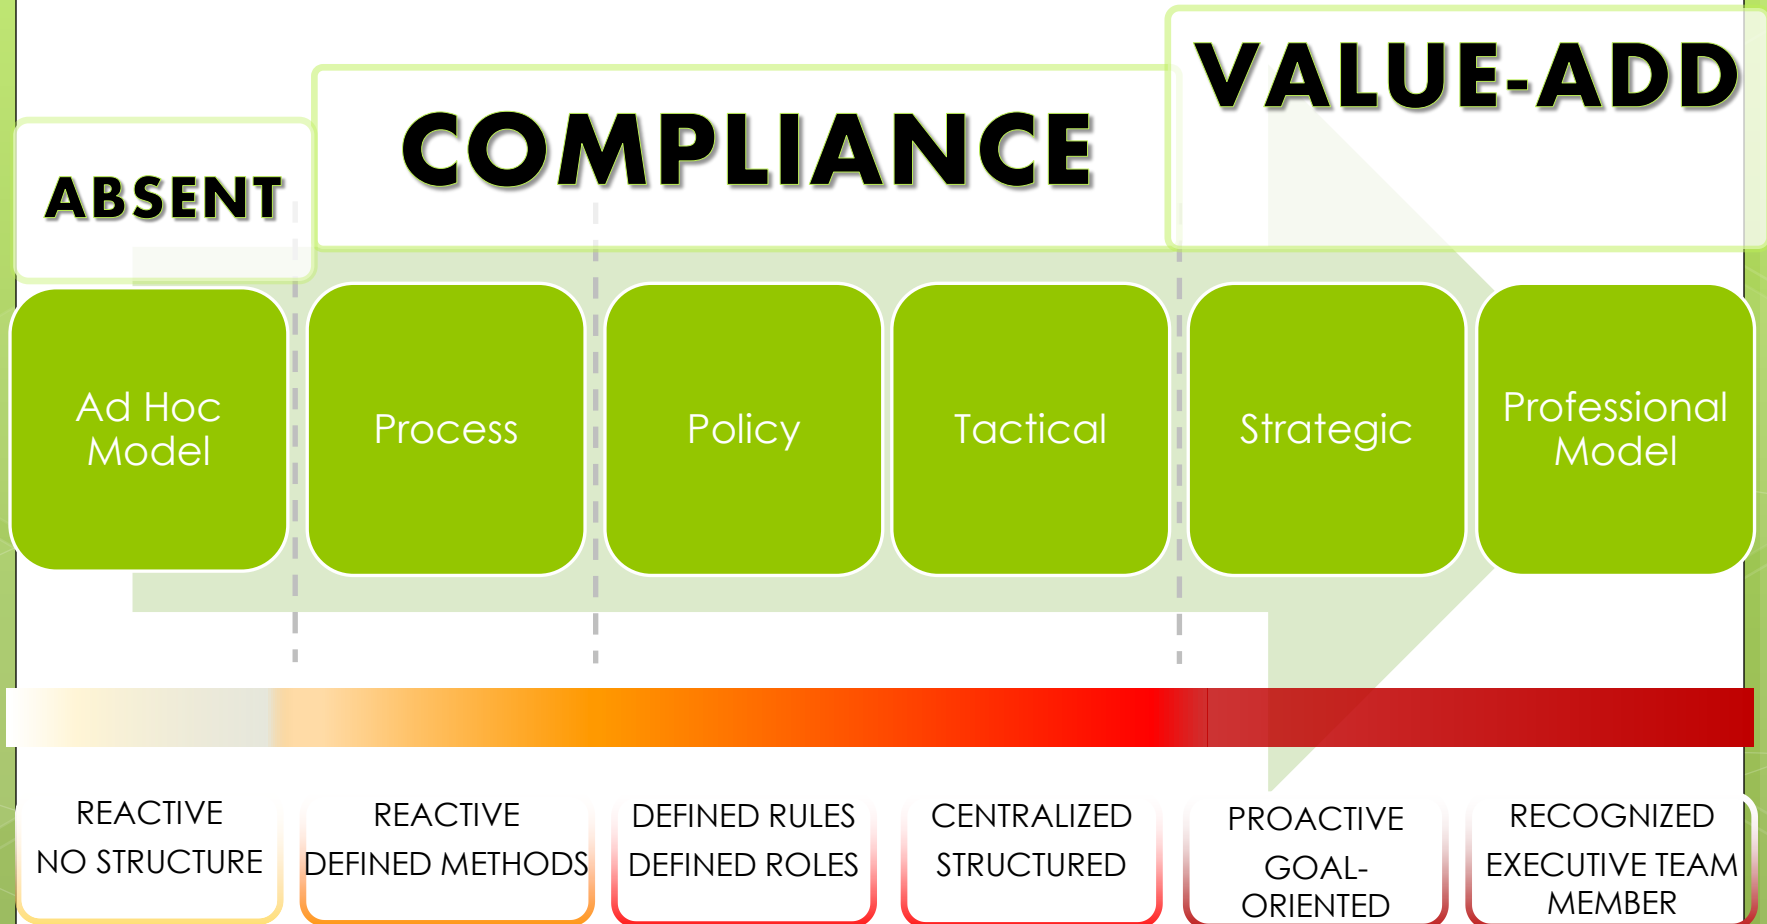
ABSENT

COMPLIANCE

VALUE-ADD

Ad Hoc Model

Process

Policy

Tactical

Strategic

Professional Model

REACTIVE
NO STRUCTURE

REACTIVE
DEFINED METHODS

DEFINED RULES
DEFINED ROLES

CENTRALIZED
STRUCTURED

PROACTIVE
GOAL-ORIENTED

RECOGNIZED
EXECUTIVE TEAM MEMBER